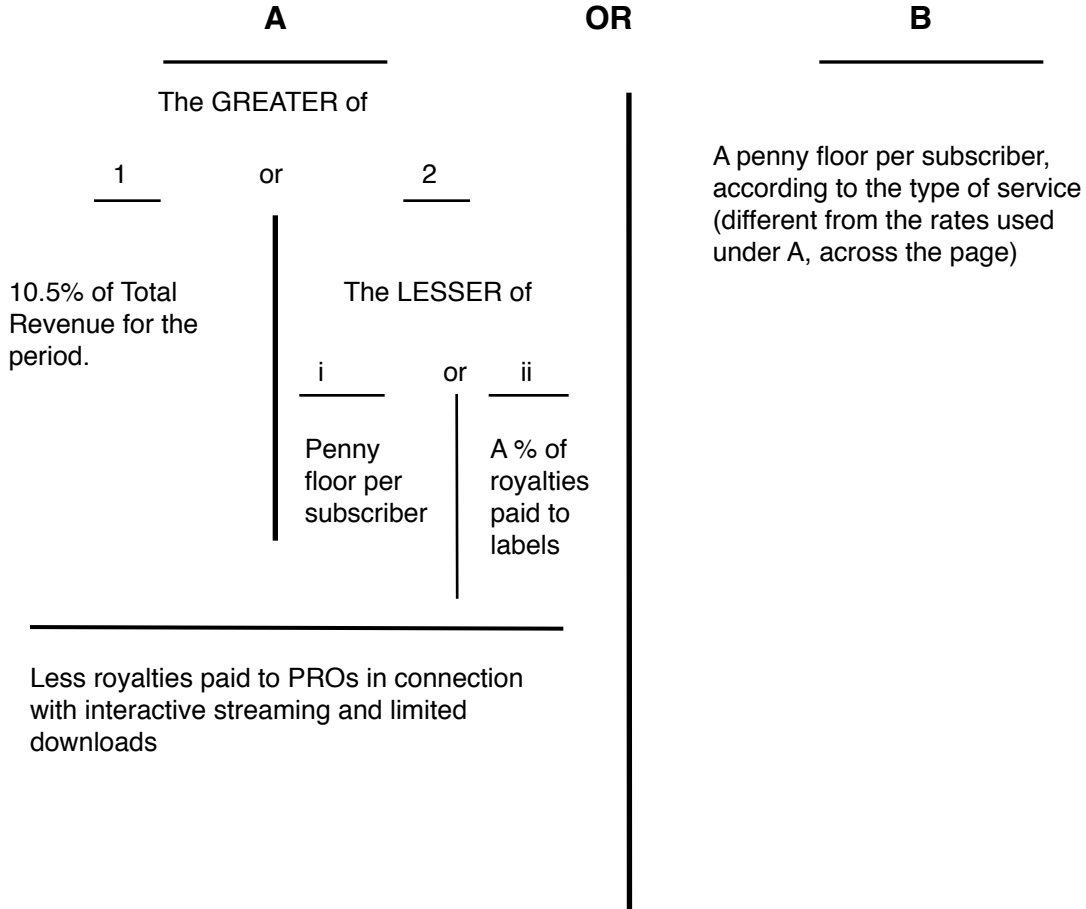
A

OR

B

The GREATER of

1

or

2

10.5% of Total Revenue for the period.

The LESSER of

i

or

ii

Penny floor per subscriber

A % of royalties paid to labels

Less royalties paid to PROs in connection with interactive streaming and limited downloads

A penny floor per subscriber, according to the type of service (different from the rates used under A, across the page)